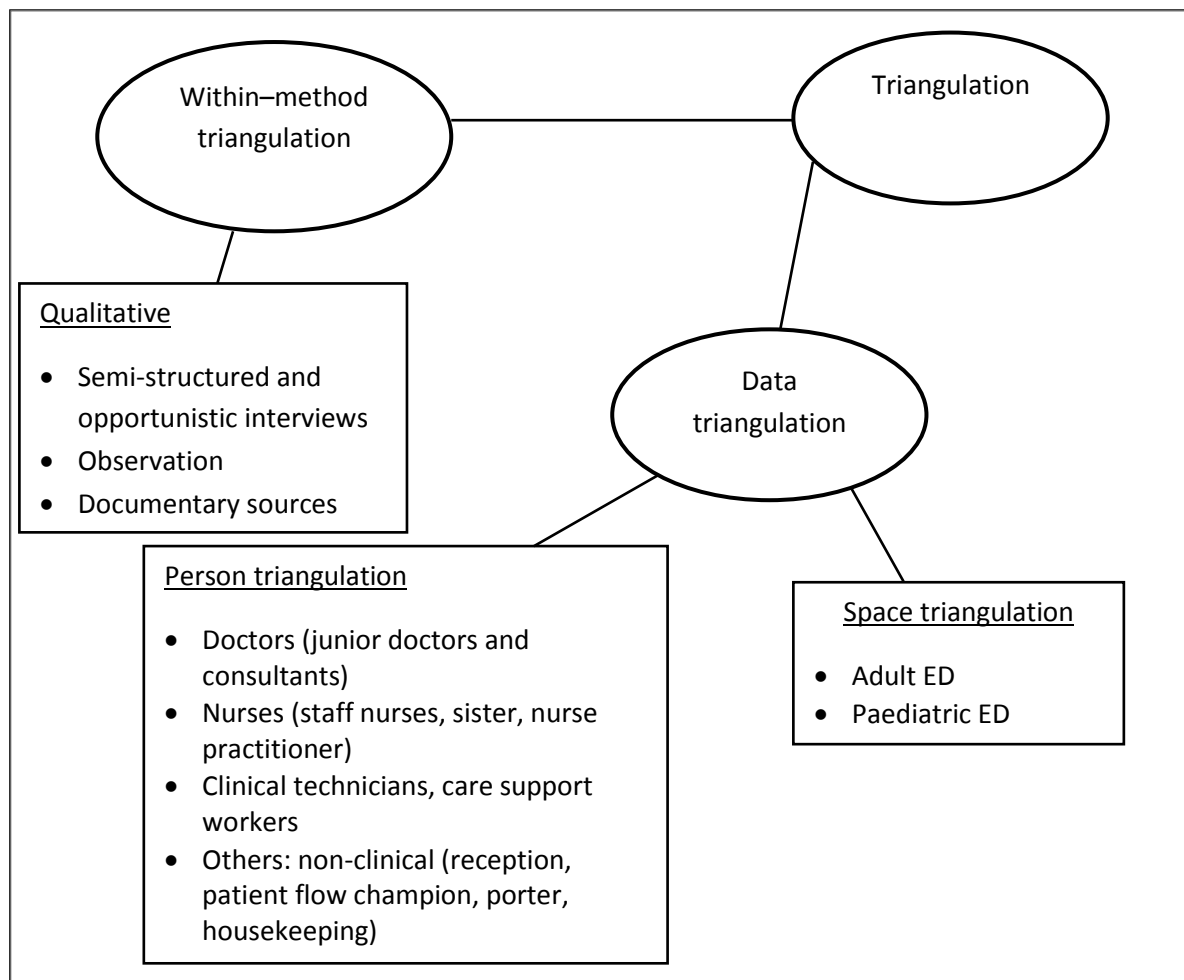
Within–method triangulation

Triangulation

Qualitative

- Semi-structured and opportunistic interviews
- Observation
- Documentary sources

Data triangulation

Person triangulation

- Doctors (junior doctors and consultants)
- Nurses (staff nurses, sister, nurse practitioner)
- Clinical technicians, care support workers
- Others: non-clinical (reception, patient flow champion, porter, housekeeping)

Space triangulation

- Adult ED
- Paediatric ED